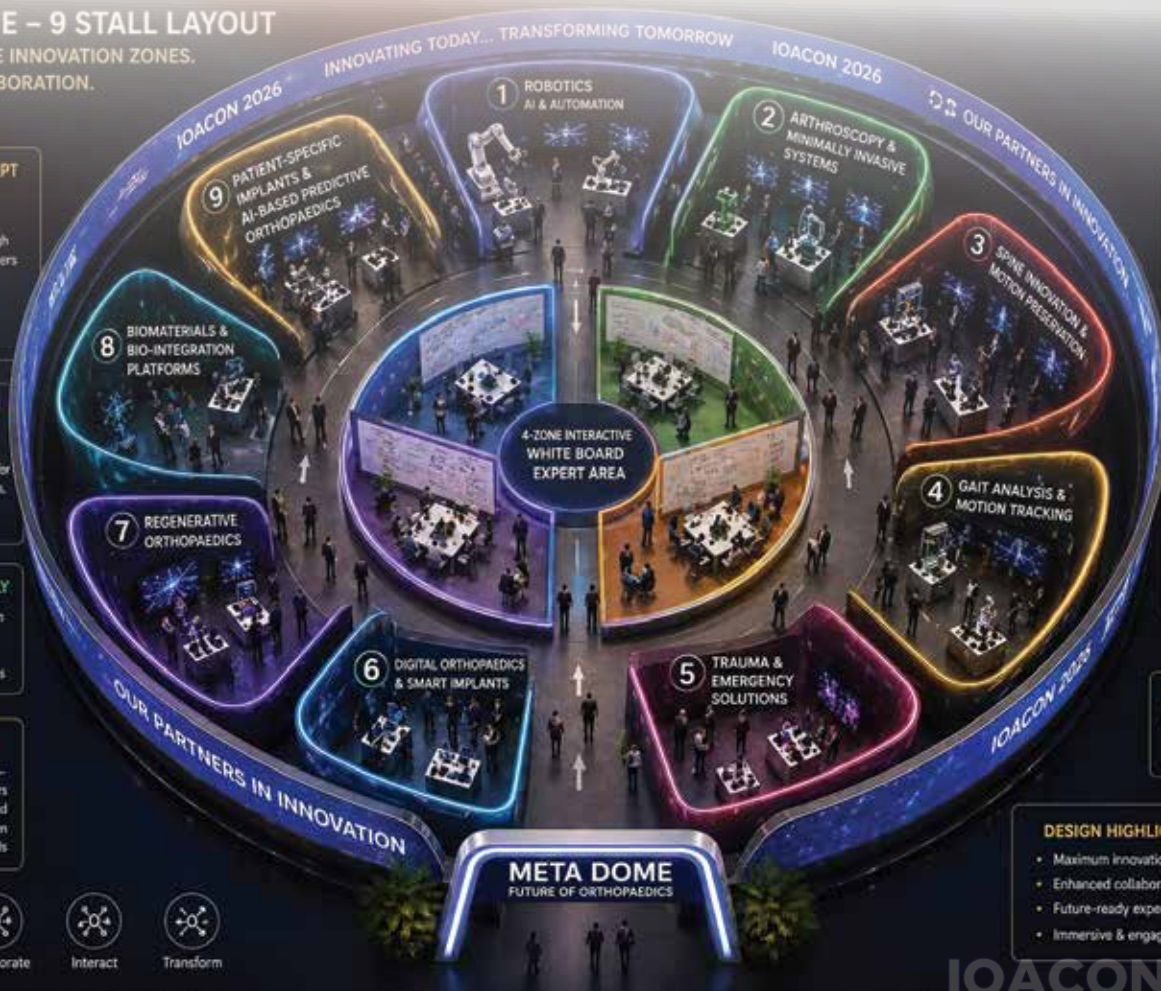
E – 9 STALL LAYOUT
E INNOVATION ZONES.
BORATION.

INNOVATING TODAY... TRANSFORMING TOMORROW
IOACON 2026
IOACON 2026
OUR PARTNERS IN INNOVATION

1 ROBOTICS
AI & AUTOMATION

2 ARTHROSCOPY & MINIMALLY INVASIVE SYSTEMS

3 SPINE INNOVATION & MOTION PRESERVATION

4 GAIT ANALYSIS & MOTION TRACKING

5 TRAUMA & EMERGENCY SOLUTIONS

6 DIGITAL ORTHOPAEDICS & SMART IMPLANTS

7 REGENERATIVE ORTHOPAEDICS

8 BIOMATERIALS & BIO-INTEGRATION PLATFORMS

9 PATIENT-SPECIFIC IMPLANTS & AI-BASED PREDICTIVE ORTHOPAEDICS

4-ZONE INTERACTIVE WHITE BOARD EXPERT AREA

OUR PARTNERS IN INNOVATION
IOACON 2026

META DOME
FUTURE OF ORTHOPAEDICS

PT
Y

orate
Interact
Transform

DESIGN HIGHLI
• Maximum innovati
• Enhanced collabor
• Future-ready expe
• Immersive & engag

IOACON